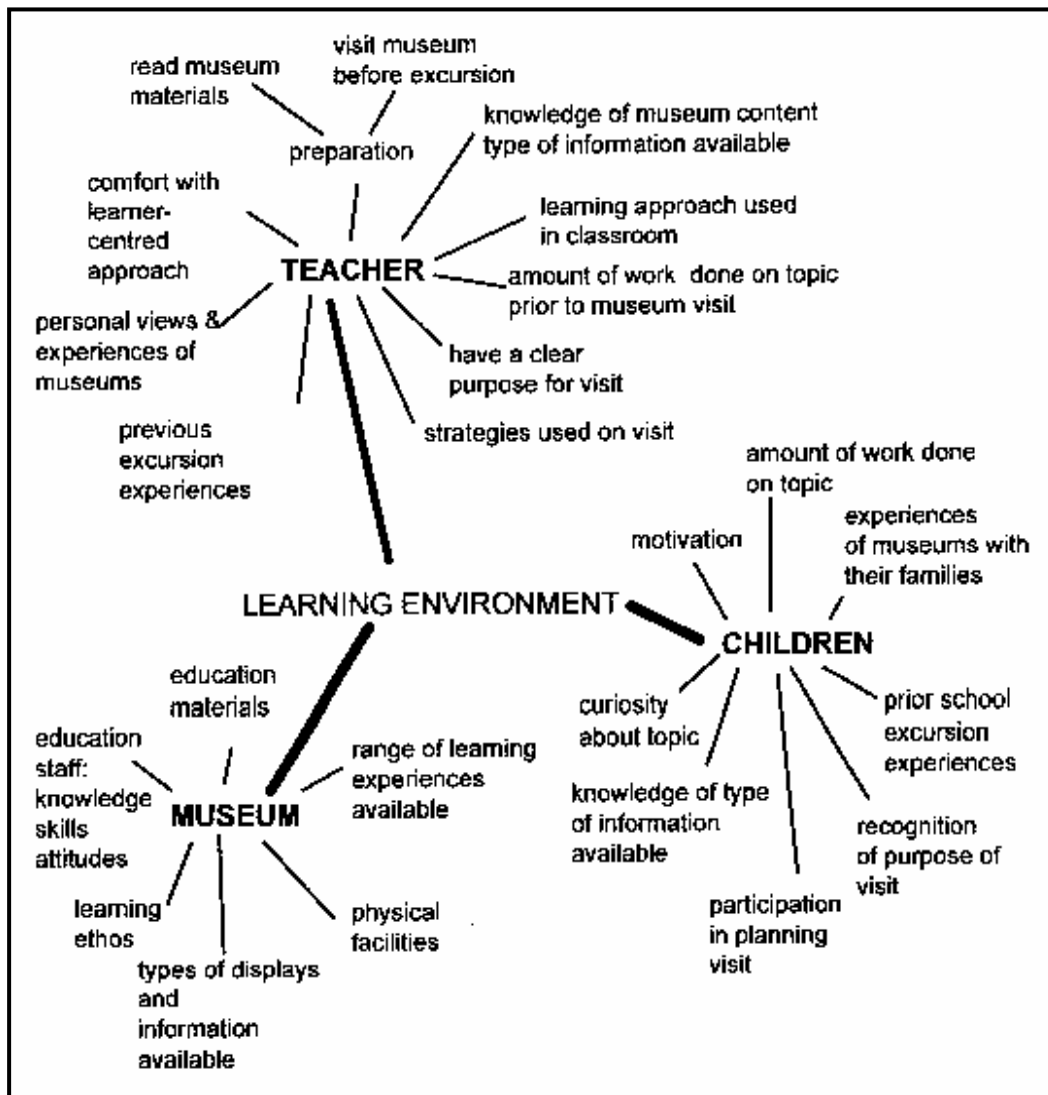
read museum materials

visit museum before excursion

preparation

knowledge of museum content type of information available

comfort with learner-centred approach

learning approach used in classroom

TEACHER

amount of work done on topic prior to museum visit

personal views & experiences of museums

have a clear purpose for visit

previous excursion experiences

strategies used on visit

amount of work done on topic

motivation

experiences of museums with their families

LEARNING ENVIRONMENT

CHILDREN

education materials

curiosity about topic

prior school excursion experiences

education staff: knowledge skills attitudes

range of learning experiences available

MUSEUM

knowledge of type of information available

recognition of purpose of visit

learning ethos

physical facilities

participation in planning visit

types of displays and information available